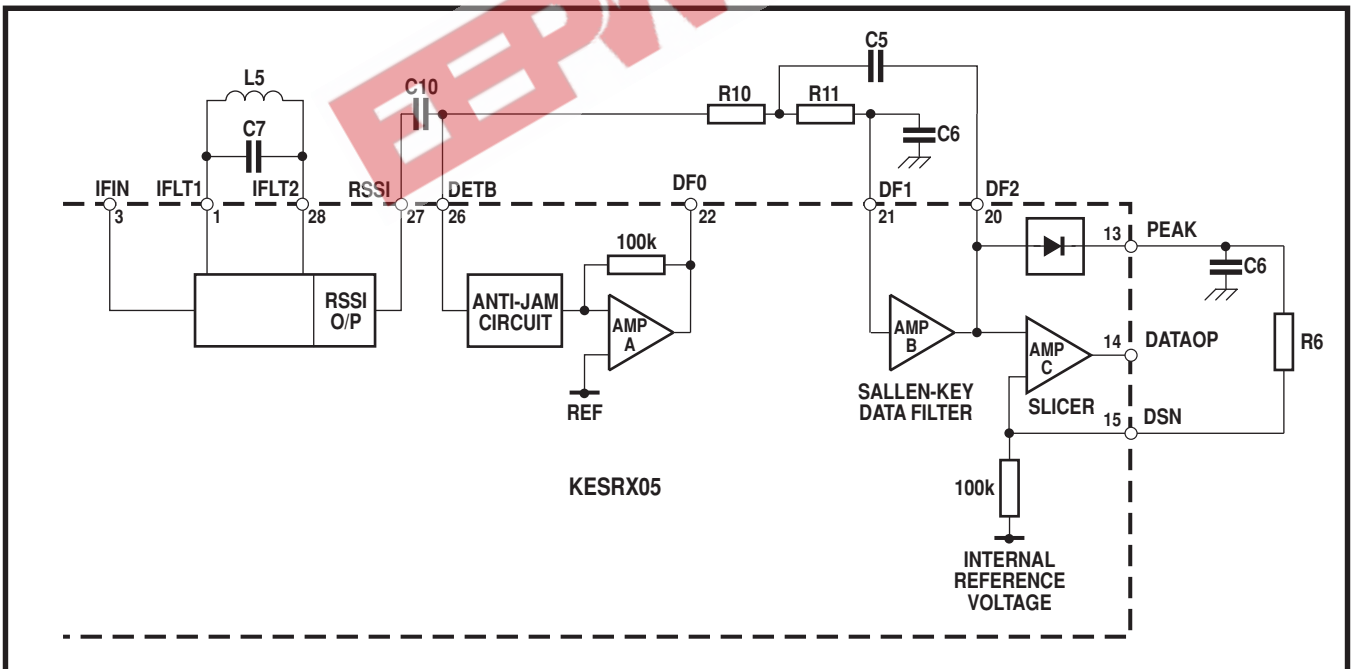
L5

C7

C10

C5

R10

R11

C6

IFIN 3

IFLT1 1

IFLT2 28

RSSI 27

DETB 26

DF0 22

DF1 21

DF2 20

100k

13 PEAK

C6

RSSI O/P

ANTI-JAM CIRCUIT

AMP A

REF

AMP B

AMP C

14 DATAOP

R6

SALLEN-KEY DATA FILTER

SLICER

15 DSN

KESRX05

100k

INTERNAL REFERENCE VOLTAGE